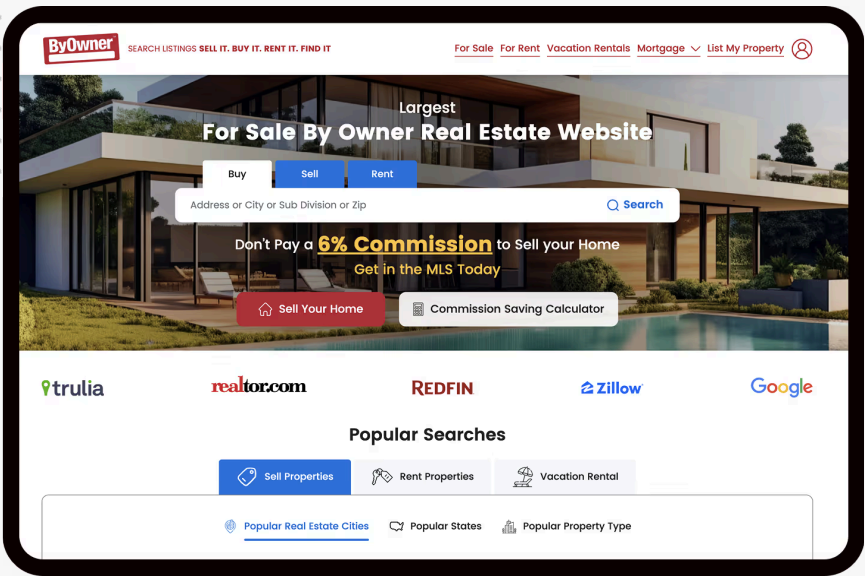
ByOwner SEARCH LISTINGS SELL IT. BUY IT. RENT IT. FIND IT

For Sale For Rent Vacation Rentals Mortgage List My Property

Largest
For Sale By Owner Real Estate Website

Buy Sell Rent

Address or City or Sub Division or Zip
Search

Don't Pay a 6% Commission to Sell your Home
Get in the MLS Today

Sell Your Home
Commission Saving Calculator

trulia realtor.com REDFIN Zillow Google

Popular Searches

Sell Properties Rent Properties Vacation Rental

Popular Real Estate Cities Popular States Popular Property Type